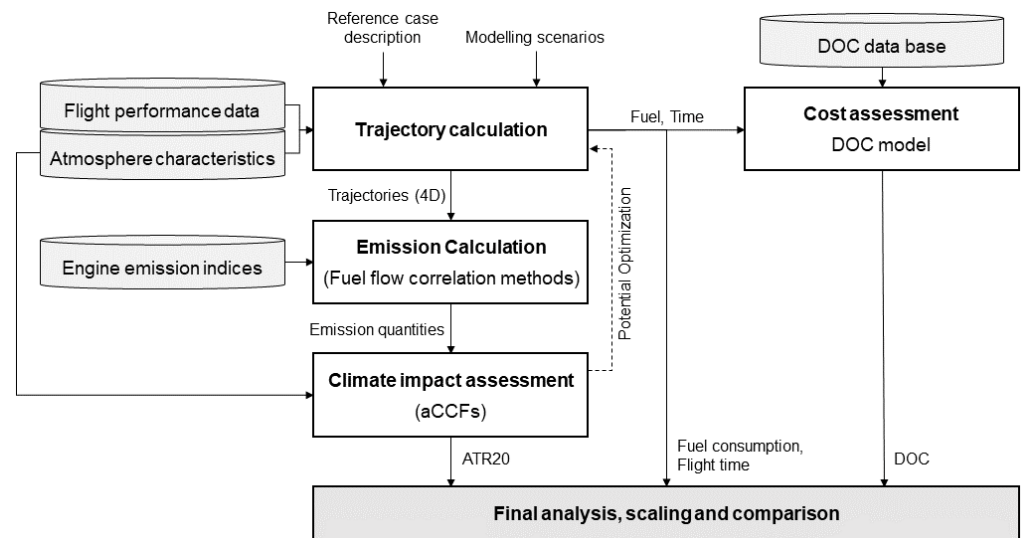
Reference case description

Modelling scenarios

DOC data base

Flight performance data

Atmosphere characteristics

Trajectory calculation

Fuel, Time

Cost assessment

DOC model

Trajectories (4D)

Engine emission indices

Emission Calculation

(Fuel flow correlation methods)

Potential Optimization

Emission quantities

Climate impact assessment

(aCCFs)

ATR20

Fuel consumption, Flight time

DOC

Final analysis, scaling and comparison